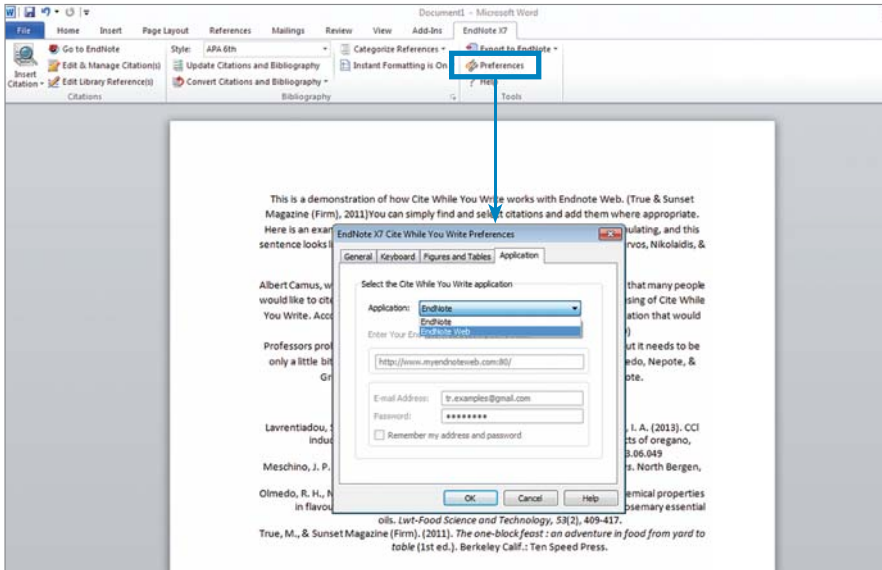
Document1 - Microsoft Word

File Home Insert Page Layout References Mailings Review View Add-Ins EndNote X7

Insert Citation
Go to EndNote
Edit & Manage Citation(s)
Edit Library Reference(s)
Citations

Style: APA 6th
Update Citations and Bibliography
Convert Citations and Bibliography
Bibliography

Categorize References
Instant Formatting is On

Export to EndNote
Preferences
Help
Tools

This is a demonstration of how Cite While You Write works with Endnote Web. (True & Sunset Magazine (Firm), 2011)You can simply find and select citations and add them where appropriate. Here is an exa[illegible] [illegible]ulating, and this sentence looks l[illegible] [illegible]rvos, Nikolaidis, &

Albert Camus, w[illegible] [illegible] that many people would like to cit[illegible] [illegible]sing of Cite While You Write. Acc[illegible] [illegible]ation that would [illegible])

Professors pro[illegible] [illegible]ut it needs to be only a little bi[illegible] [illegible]edo, Nepote, & Gr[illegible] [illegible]ote.

Lavrentiadou, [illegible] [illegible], I. A. (2013). CCl induc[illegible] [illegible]cts of oregano, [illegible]3.06.049

Meschino, J. P. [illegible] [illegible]s. North Bergen,

Olmedo, R. H., N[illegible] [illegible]emical properties in flavou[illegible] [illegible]osemary essential oils. Lwt-Food Science and Technology, 53(2), 409-417.

True, M., & Sunset Magazine (Firm). (2011). The one-block feast : an adventure in food from yard to table (1st ed.). Berkeley Calif.: Ten Speed Press.

EndNote X7 Cite While You Write Preferences

General Keyboard Figures and Tables Application

Select the Cite While You Write application

Application: EndNote
EndNote
EndNote Web

Enter Your En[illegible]

http://www.myendnoteweb.com:80/

E-mail Address: tr.examples@gmail.com
Password: ●●●●●●●●●

Remember my address and password

OK Cancel Help